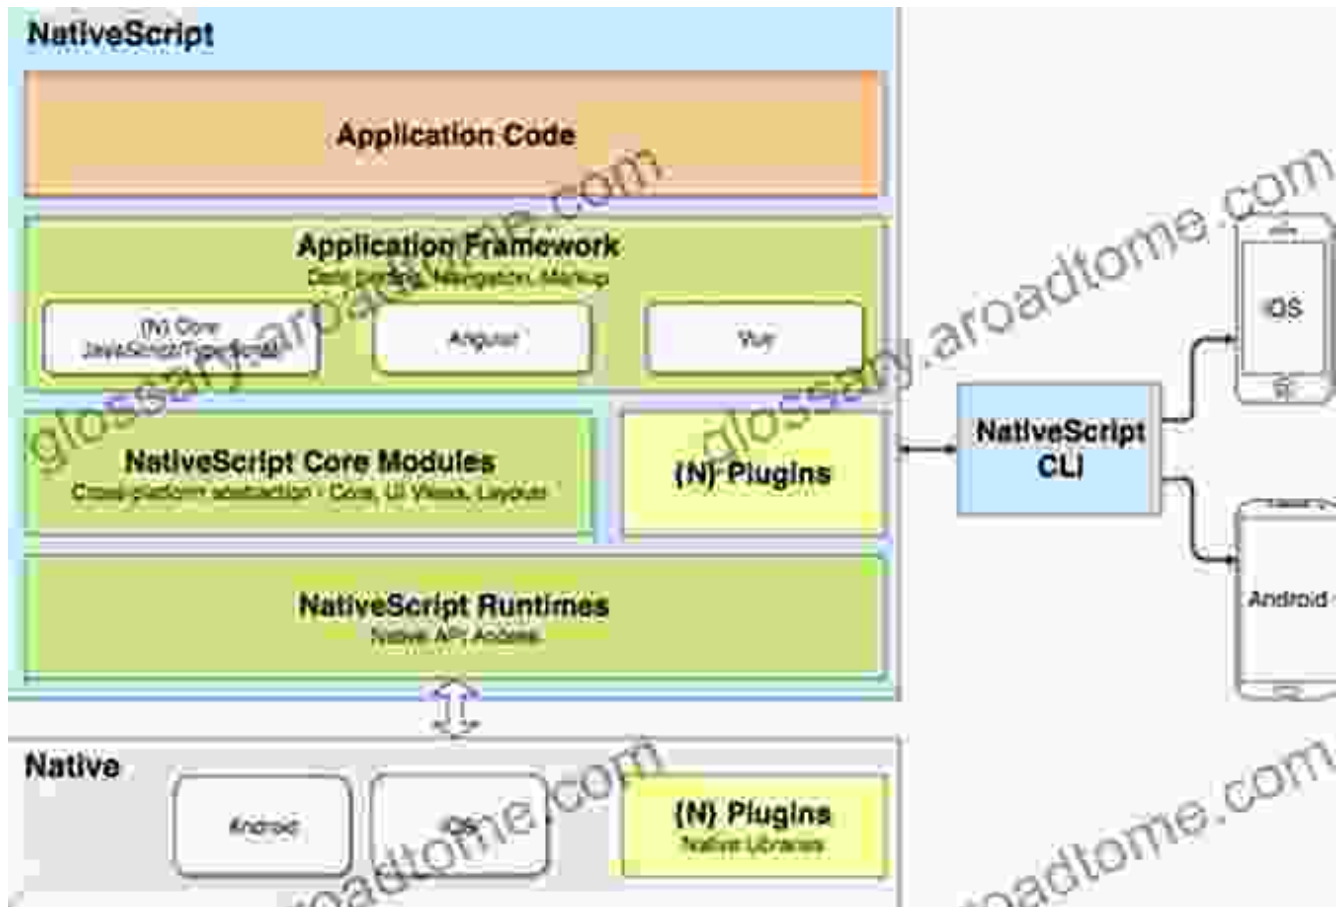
NativeScript

Application Code

Application Framework
Data binding, Navigation, Markup

{N} Core JavaScript/TypeScript

Angular

Vue

NativeScript Core Modules
Cross-platform abstraction - Core, UI Views, Layouts

{N} Plugins

NativeScript Runtimes
Native API Access

NativeScript CLI

iOS

Android

Native

Android

iOS

{N} Plugins
Native Libraries

glossary.aroadtome.com

glossary.aroadtome.com

aroadtome.com

aroadtome.com